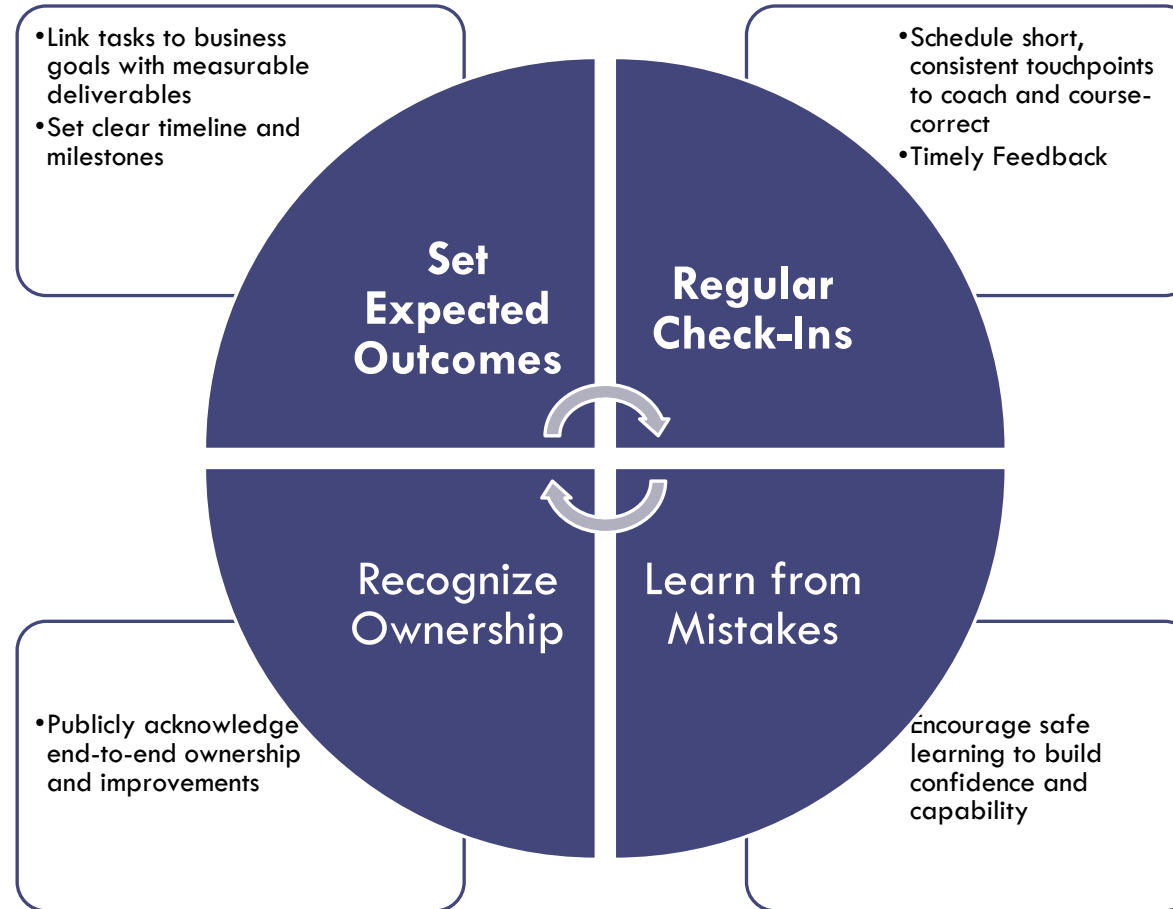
•Link tasks to business goals with measurable deliverables
•Set clear timeline and milestones

•Schedule short, consistent touchpoints to coach and course-correct
•Timely Feedback

Set Expected Outcomes

Regular Check-Ins

Recognize Ownership

Learn from Mistakes

•Publicly acknowledge end-to-end ownership and improvements

Encourage safe learning to build confidence and capability